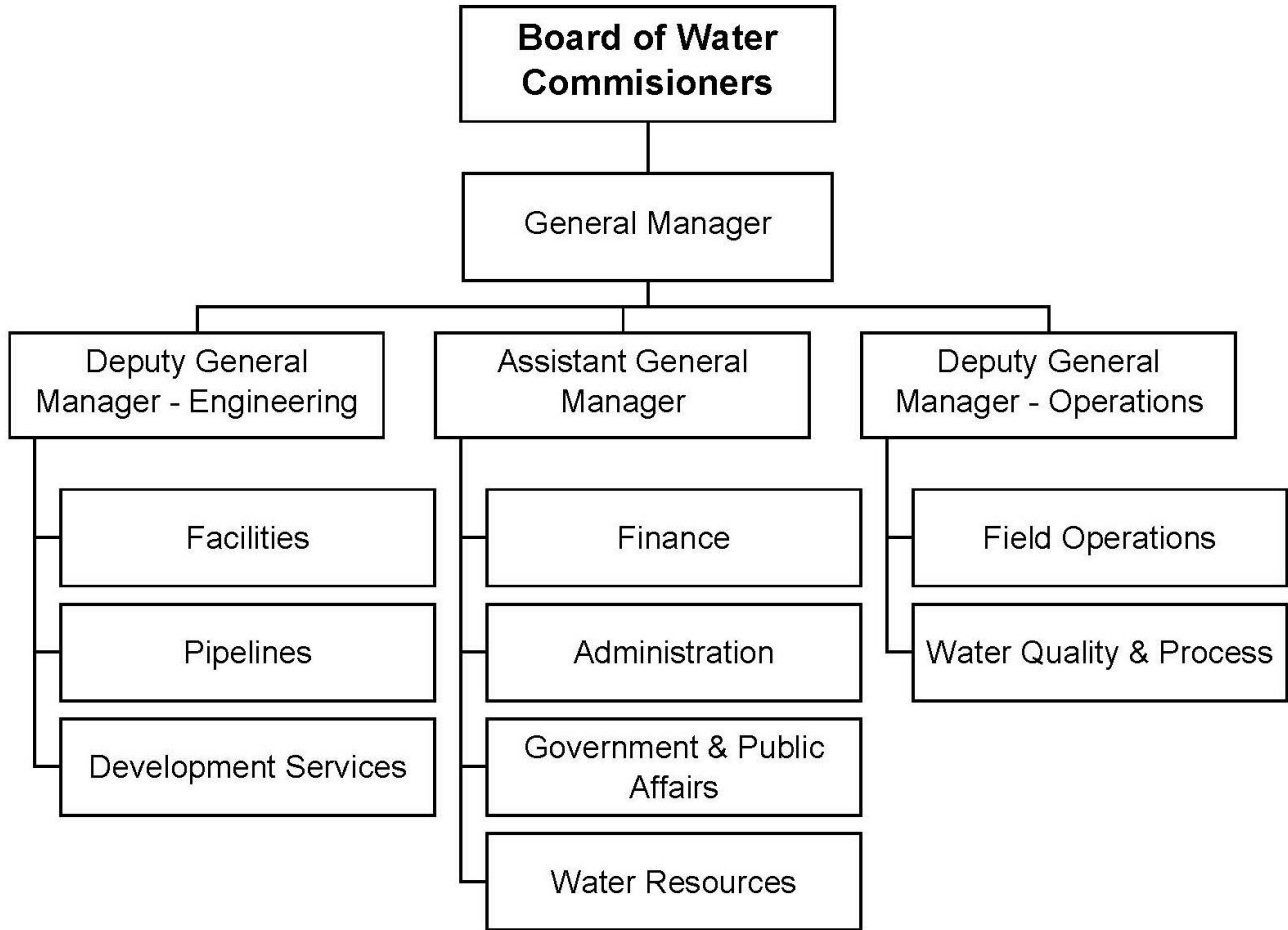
Board of Water Commisioners

General Manager

Deputy General Manager - Engineering

Facilities

Pipelines

Development Services

Assistant General Manager

Finance

Administration

Government & Public Affairs

Water Resources

Deputy General Manager - Operations

Field Operations

Water Quality & Process